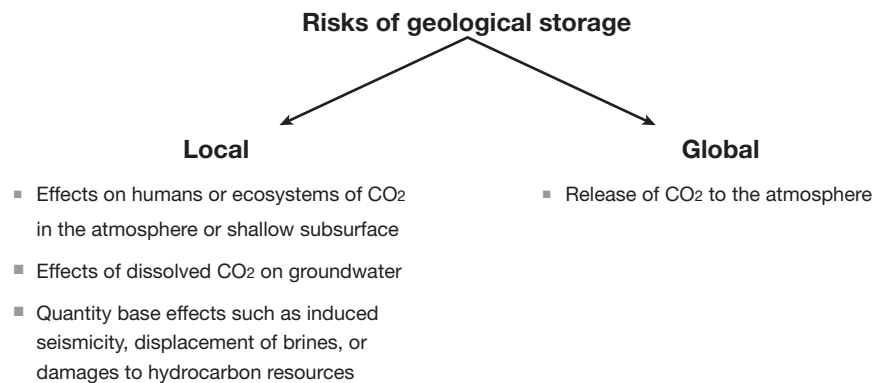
Risks of geological storage

Local

- Effects on humans or ecosystems of $CO_2$ in the atmosphere or shallow subsurface
- Effects of dissolved $CO_2$ on groundwater
- Quantity base effects such as induced seismicity, displacement of brines, or damages to hydrocarbon resources

Global

- Release of $CO_2$ to the atmosphere